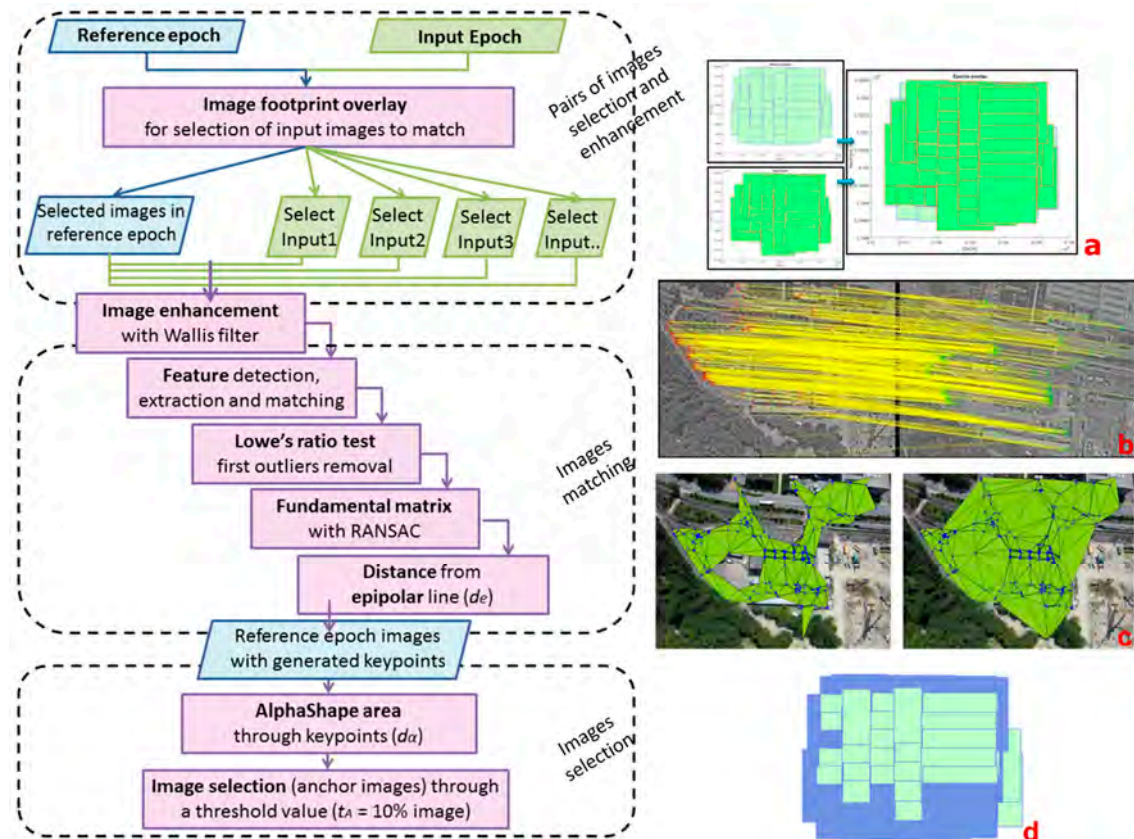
Reference epoch

Input Epoch

Pairs of images selection and enhancement

Image footprint overlay
for selection of input images to match

Selected images in reference epoch

Select Input1

Select Input2

Select Input3

Select Input..

a

Image enhancement
with Wallis filter

Feature detection, extraction and matching

Lowe's ratio test
first outliers removal

Fundamental matrix
with RANSAC

Distance from epipolar line ($d_e$)

Images matching

b

c

Reference epoch images with generated keypoints

AlphaShape area
through keypoints ($d\alpha$)

Image selection (anchor images) through a threshold value ($t_A$ = 10% image)

Images selection

d